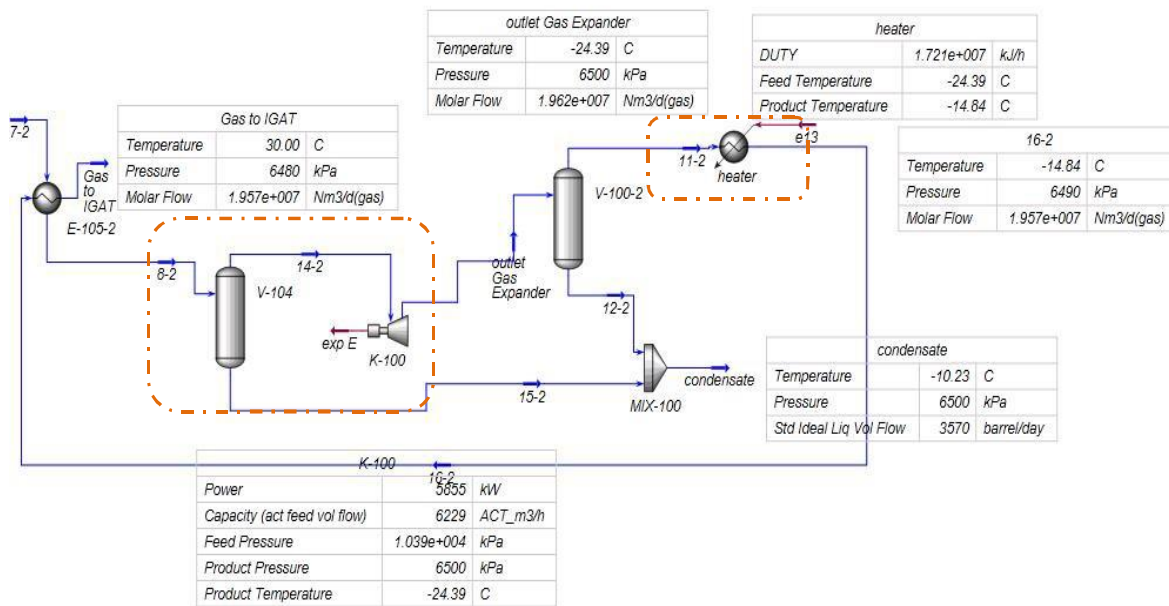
| outlet Gas Expander | | |
|---|---|---|
| Temperature | -24.39 | C |
| Pressure | 6500 | kPa |
| Molar Flow | 1.962e+007 | Nm3/d(gas) |

| heater | | |
|---|---|---|
| DUTY | 1.721e+007 | kJ/h |
| Feed Temperature | -24.39 | C |
| Product Temperature | -14.84 | C |

7-2

| Gas to IGAT | | |
|---|---|---|
| Temperature | 30.00 | C |
| Pressure | 6480 | kPa |
| Molar Flow | 1.957e+007 | Nm3/d(gas) |

Gas to IGAT

E-105-2

e13

11-2

heater

V-100-2

| 16-2 | | |
|---|---|---|
| Temperature | -14.84 | C |
| Pressure | 6490 | kPa |
| Molar Flow | 1.957e+007 | Nm3/d(gas) |

8-2

14-2

V-104

outlet Gas Expander

12-2

exp E

K-100

15-2

MIX-100

condensate

| condensate | | |
|---|---|---|
| Temperature | -10.23 | C |
| Pressure | 6500 | kPa |
| Std Ideal Liq Vol Flow | 3570 | barrel/day |

16-2

| K-100 | | |
|---|---|---|
| Power | 5655 | kW |
| Capacity (act feed vol flow) | 6229 | ACT_m3/h |
| Feed Pressure | 1.039e+004 | kPa |
| Product Pressure | 6500 | kPa |
| Product Temperature | -24.39 | C |